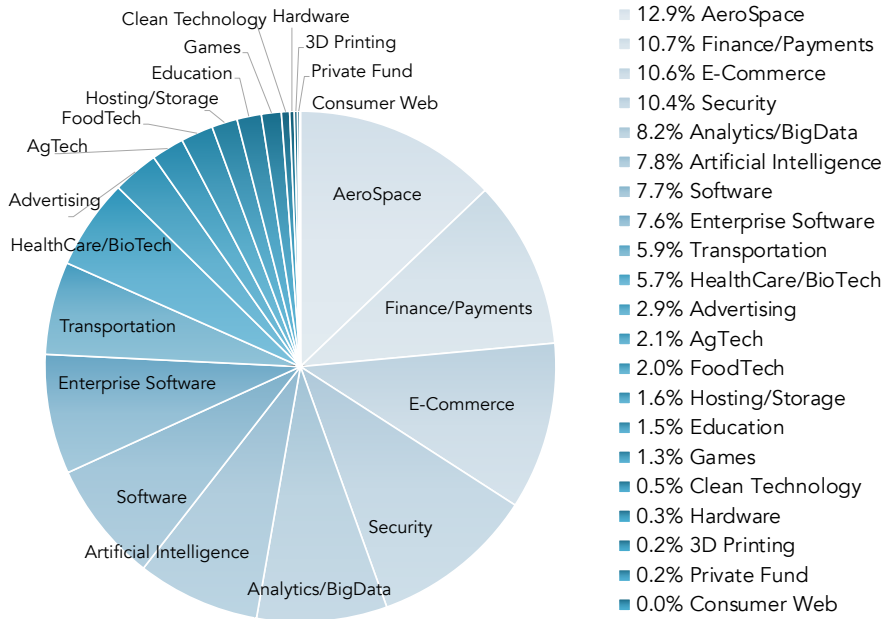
Clean Technology
Hardware
Games
3D Printing
Education
Private Fund
Hosting/Storage
Consumer Web
FoodTech
AgTech
Advertising
HealthCare/BioTech
Transportation
Enterprise Software
Software
Artificial Intelligence
Analytics/BigData
Security
E-Commerce
Finance/Payments
AeroSpace

12.9% AeroSpace
10.7% Finance/Payments
10.6% E-Commerce
10.4% Security
8.2% Analytics/BigData
7.8% Artificial Intelligence
7.7% Software
7.6% Enterprise Software
5.9% Transportation
5.7% HealthCare/BioTech
2.9% Advertising
2.1% AgTech
2.0% FoodTech
1.6% Hosting/Storage
1.5% Education
1.3% Games
0.5% Clean Technology
0.3% Hardware
0.2% 3D Printing
0.2% Private Fund
0.0% Consumer Web